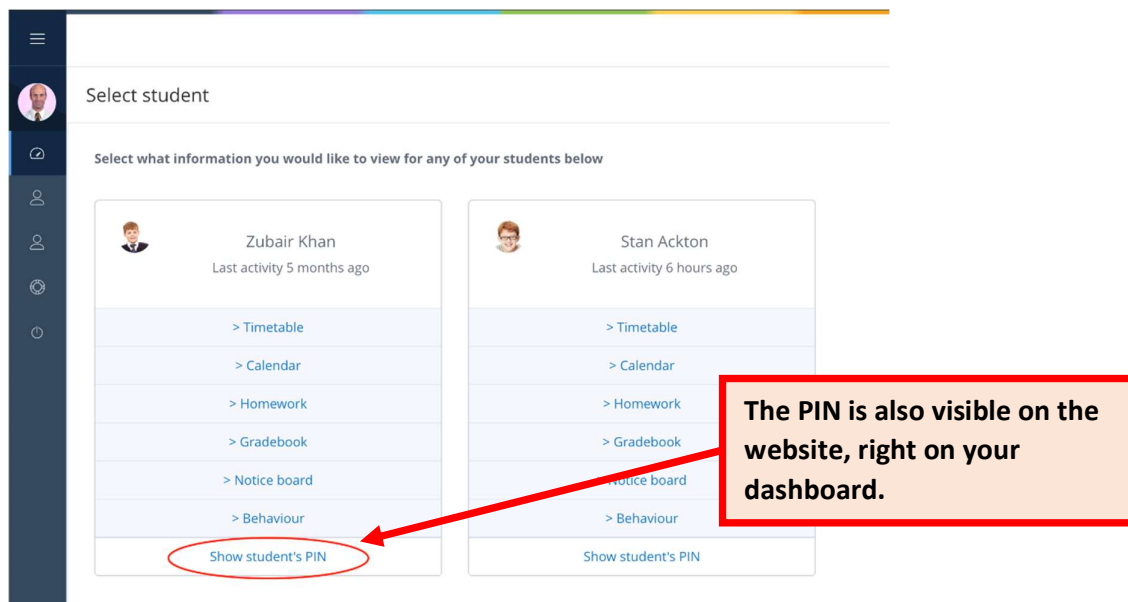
Select student

Select what information you would like to view for any of your students below

Zubair Khan
Last activity 5 months ago

> Timetable
> Calendar
> Homework
> Gradebook
> Notice board
> Behaviour
Show student's PIN

Stan Ackton
Last activity 6 hours ago

> Timetable
> Calendar
> Homework
> Gradebook
> Notice board
> Behaviour
Show student's PIN

The PIN is also visible on the website, right on your dashboard.